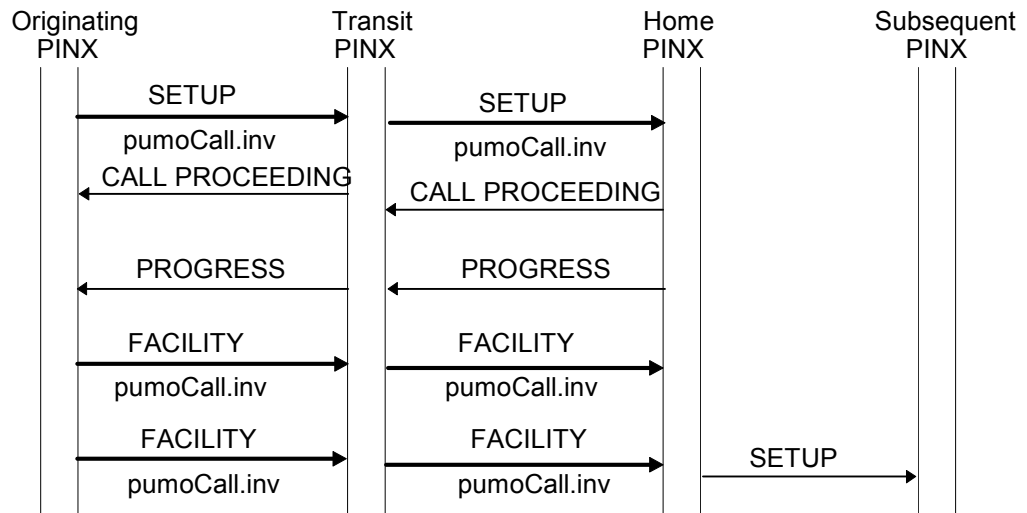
Originating PINX

Transit PINX

Home PINX

Subsequent PINX

SETUP
pumoCall.inv

SETUP
pumoCall.inv

CALL PROCEEDING

CALL PROCEEDING

PROGRESS

PROGRESS

FACILITY
pumoCall.inv

FACILITY
pumoCall.inv

FACILITY
pumoCall.inv

FACILITY
pumoCall.inv

SETUP